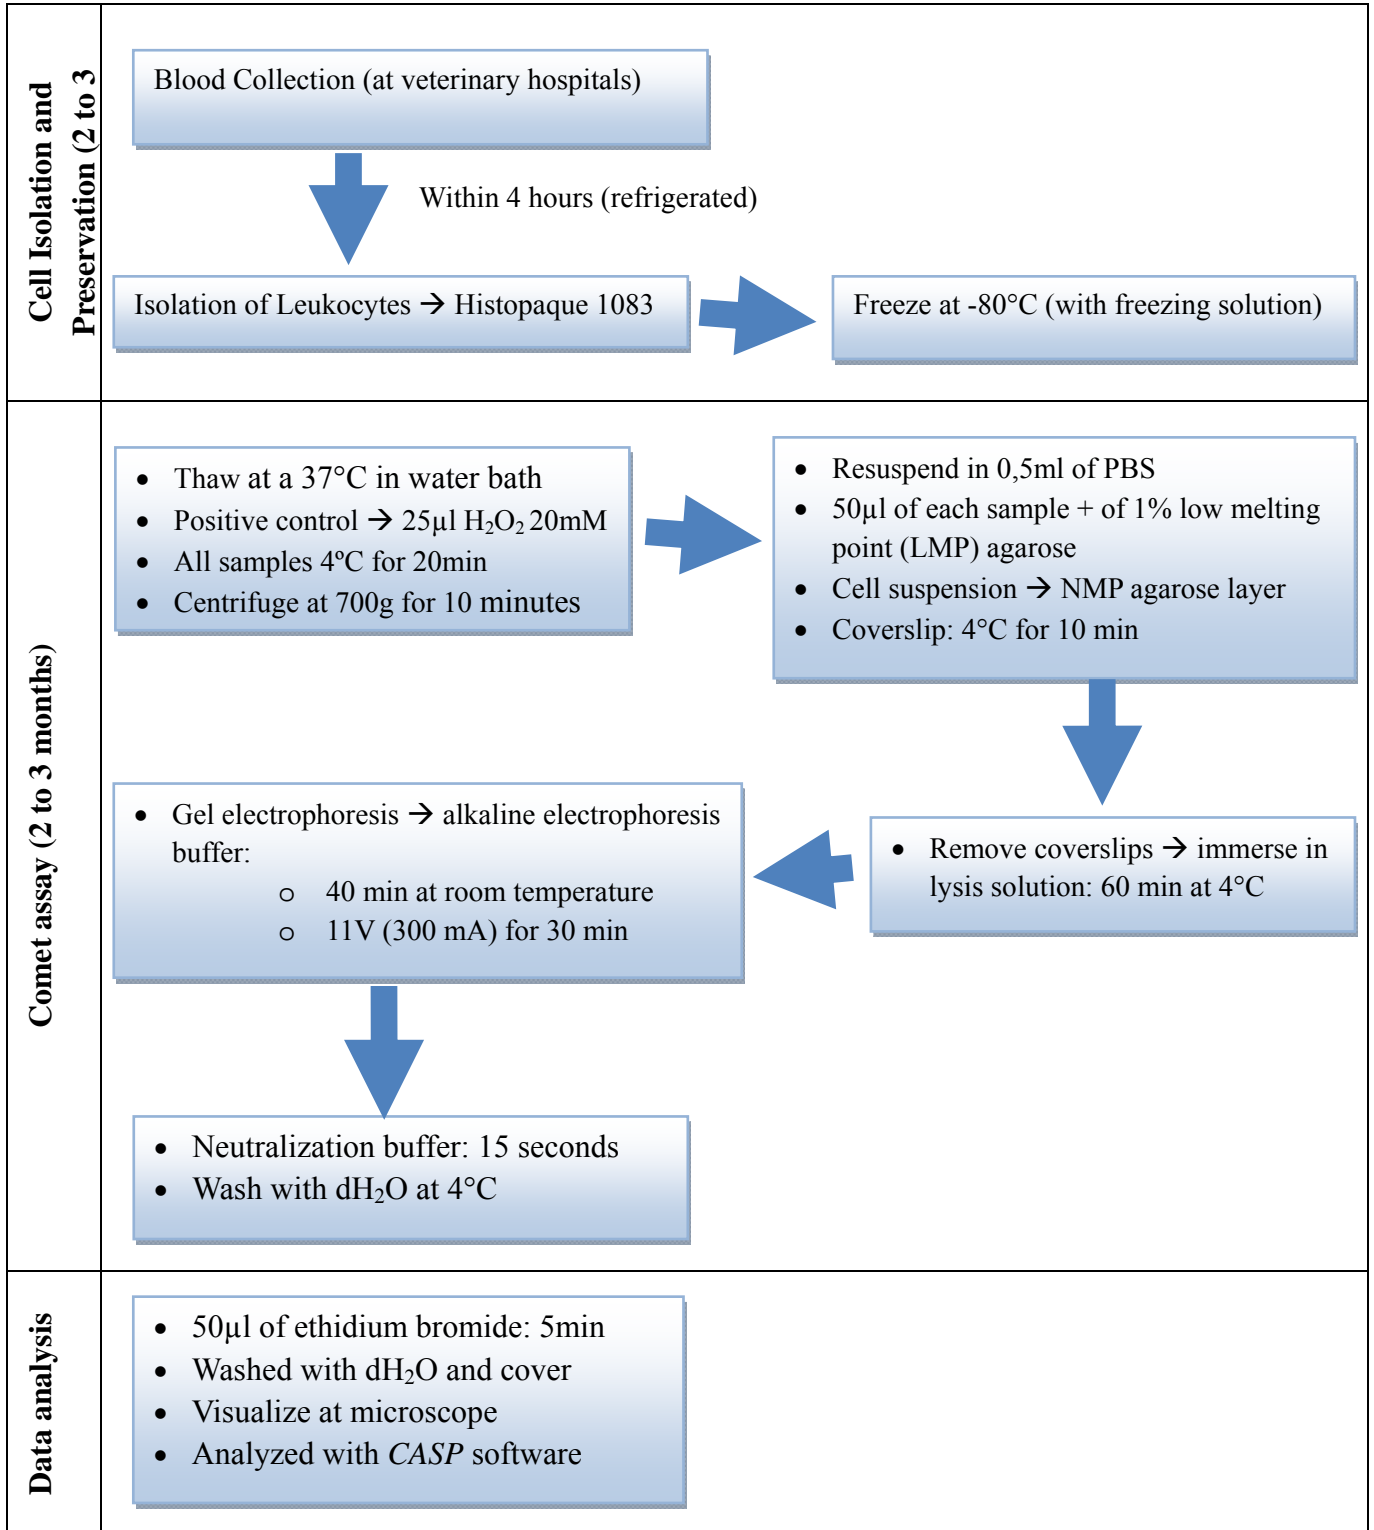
Cell Isolation and Preservation (2 to 3

Blood Collection (at veterinary hospitals)

Within 4 hours (refrigerated)

Isolation of Leukocytes → Histopaque 1083

Freeze at -80°C (with freezing solution)

Comet assay (2 to 3 months)

- Thaw at a 37°C in water bath
- Positive control → 25µl $H_2O_2$ 20mM
- All samples 4ºC for 20min
- Centrifuge at 700g for 10 minutes

- Resuspend in 0,5ml of PBS
- 50µl of each sample + of 1% low melting point (LMP) agarose
- Cell suspension → NMP agarose layer
- Coverslip: 4°C for 10 min

- Remove coverslips → immerse in lysis solution: 60 min at 4°C

- Gel electrophoresis → alkaline electrophoresis buffer:
  - 40 min at room temperature
  - 11V (300 mA) for 30 min

- Neutralization buffer: 15 seconds
- Wash with $dH_2O$ at 4°C

Data analysis

- 50µl of ethidium bromide: 5min
- Washed with $dH_2O$ and cover
- Visualize at microscope
- Analyzed with *CASP* software